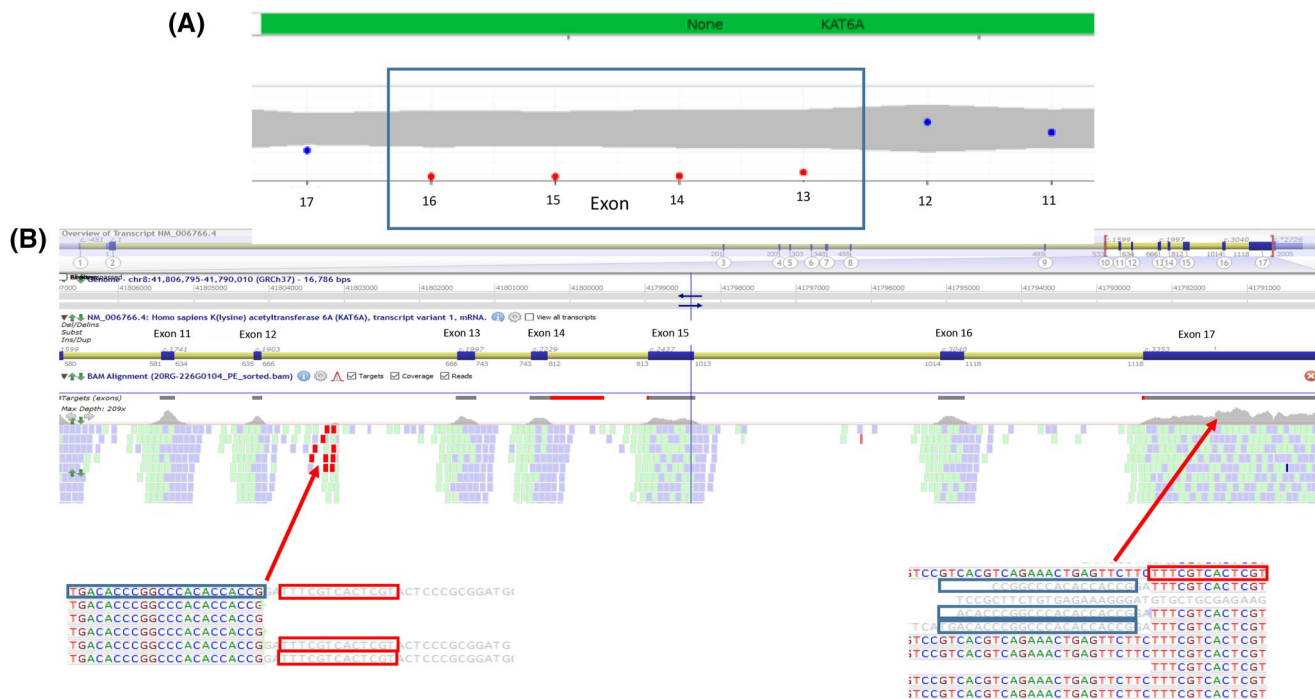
(A)

None KAT6A

17 16 15 Exon 14 13 12 11

(B)

Overview of Transcript NM_006766.4

c.-453 1 2 3 4 5 6 7 8 9 10 11 12 13 14 15 16 17

Genome - chr8:41,806,795-41,790,010 (GRCh37) - 16,786 bps

41806000 41805000 41804000 41803000 41802000 41801000 41800000 41799000 41798000 41797000 41796000 41795000 41794000 41793000 41792000 41791000

NM_006766.4: Homo sapiens K(lysine) acetyltransferase 6A (KAT6A), transcript variant 1, mRNA. View all transcripts

Del/Delins
Subst
Ins/Dup

Exon 11 Exon 12 Exon 13 Exon 14 Exon 15 Exon 16 Exon 17

c.1741 c.1903 c.1997 c.2229 c.2437 c.3040 c.3353

580 581 634 635 666 666 743 743 812 813 1013 1014 1118 1118

BAM Alignment (20RG-226G0104_PE_sorted.bam) Targets Coverage Reads

Targets (exons)
Max Depth: 209x

TGACACCCGGCCCACACCACCG ATTTCGTCACTCGT ACTCCCGCGGATG
TGACACCCGGCCCACACCACCG
TGACACCCGGCCCACACCACCG
TGACACCCGGCCCACACCACCG
TGACACCCGGCCCACACCACCGATTTCGTCACTCGTACTCCCGCGGATG
TGACACCCGGCCCACACCACCGATTTCGTCACTCGTACTCCCGCGGATG

TCCGTCACGTCAGAAACTGAGTTCTTCTTTCGTCACTCGT
CCGGCCCACACCACCGATTTCGTCACTCGT
TCCGCTTCTGTGAGAAAGGGATGTGCTGCGAGAAG
ACACCCGGCCCACACCACCGATTTCGTCACTCGT
TCATGACACCCGGCCCACACCACCGATTTCGTCACTCGT
TCCGTCACGTCAGAAACTGAGTTCTTCTTTCGTCACTCGT
TCCGTCACGTCAGAAACTGAGTTCTTCTTTCGTCACTCGT
TTTCGTCACTCGT
TCCGTCACGTCAGAAACTGAGTTCTTCTTTCGTCACTCGT
TCCGTCACGTCAGAAACTGAGTTCTTCTTTCGTCACTCGT